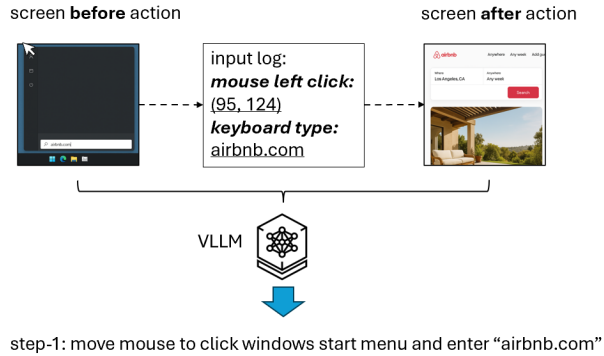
screen **before** action

screen **after** action

airbnb.com

airbnb Anywhere Any week Add guests

Where Los Angeles, CA

Anywhere Any week

Search

input log:
***mouse left click:***
(95, 124)
***keyboard type:***
airbnb.com

VLLM

step-1: move mouse to click windows start menu and enter “airbnb.com”